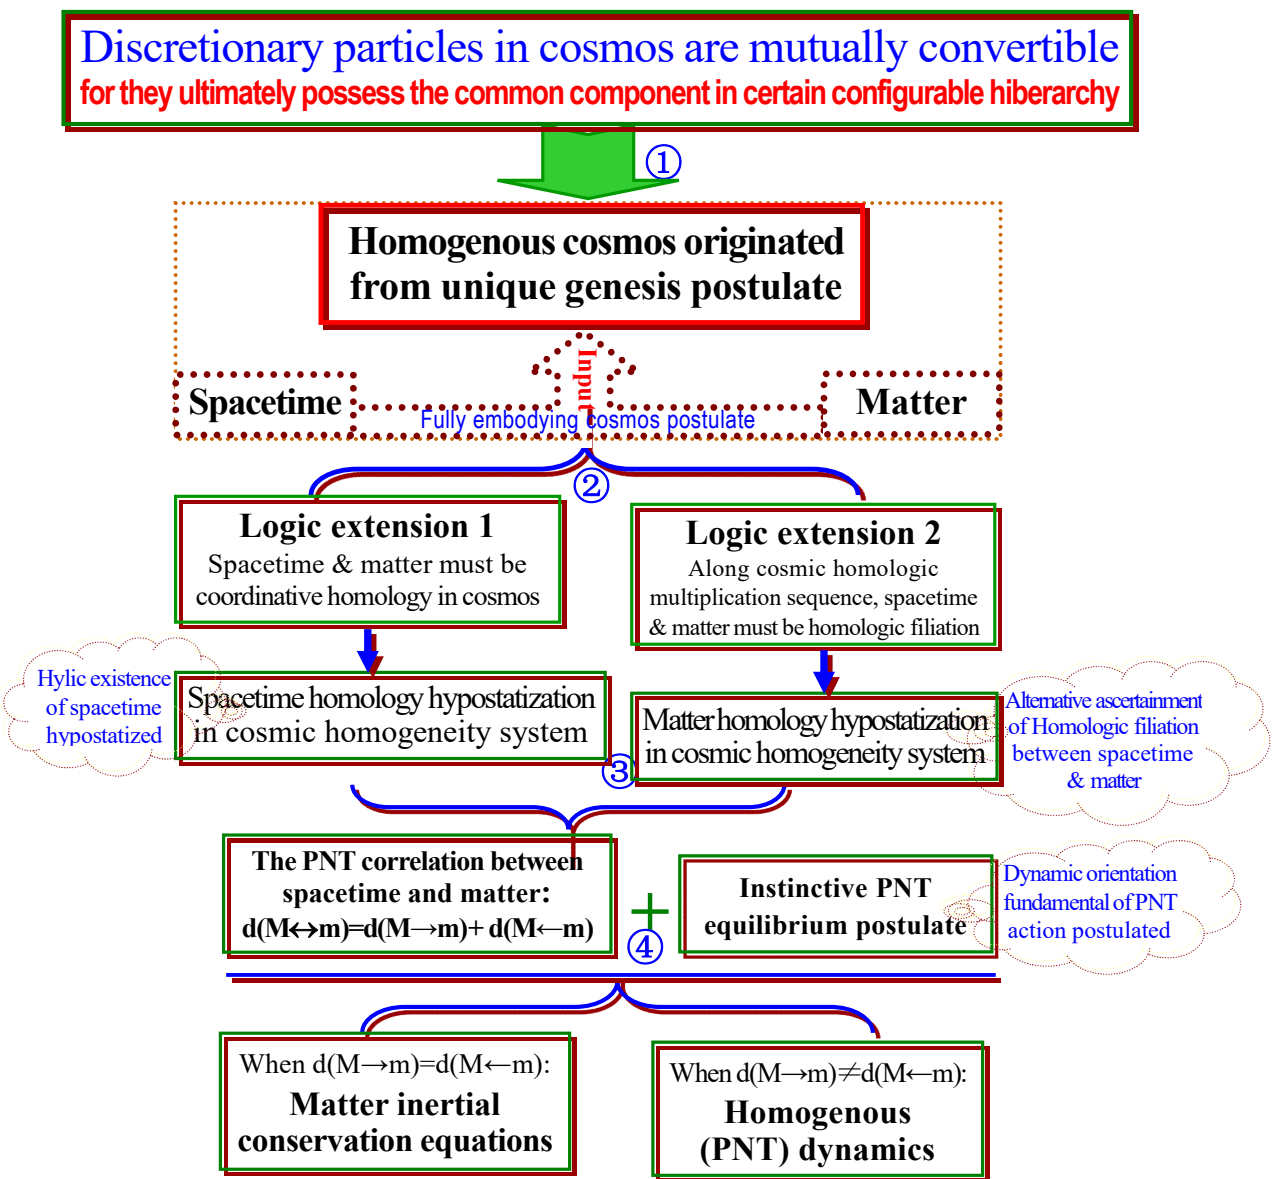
Discretionary particles in cosmos are mutually convertible
for they ultimately possess the common component in certain configurable hiberarchy

①

Homogenous cosmos originated from unique genesis postulate

Input

Spacetime

Matter

Fully embodying cosmos postulate

②

Logic extension 1
Spacetime & matter must be coordinative homology in cosmos

Logic extension 2
Along cosmic homologic multiplication sequence, spacetime & matter must be homologic filiation

Hylic existence of spacetime hypostatized

Spacetime homology hypostatization in cosmic homogeneity system

Matter homology hypostatization in cosmic homogeneity system

③

Alternative ascertainment of Homologic filiation between spacetime & matter

The PNT correlation between spacetime and matter:
d(M↔m)=d(M→m)+ d(M←m)

+

④

Instinctive PNT equilibrium postulate

Dynamic orientation fundamental of PNT action postulated

When d(M→m)=d(M←m):
Matter inertial conservation equations

When d(M→m)≠d(M←m):
Homogenous (PNT) dynamics